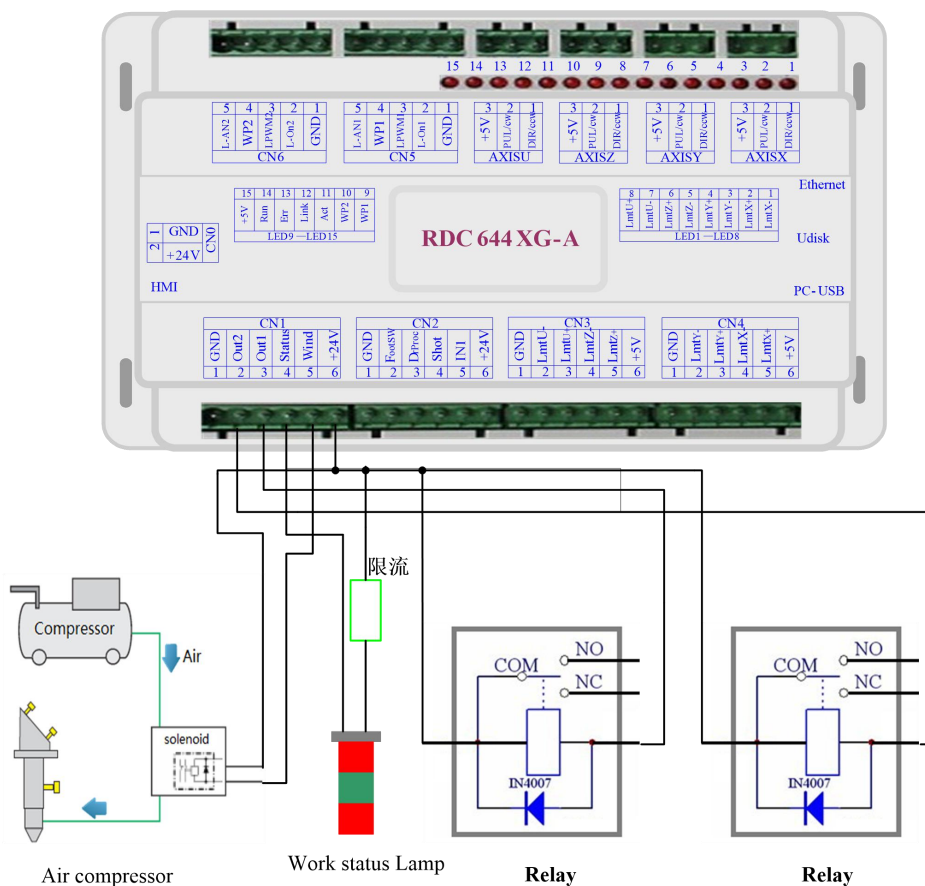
15 14 13 12 11 10 9 8 7 6 5 4 3 2 1

5 4 3 2 1
L-AN2 WP2 LPWM2 L-On2 GND
CN6

5 4 3 2 1
L-AN1 WP1 LPWM1 L-On1 GND
CN5

3 2 1
+5V PUL/ccw DIR/ccw
AXISU

3 2 1
+5V PUL/ccw DIR/ccw
AXISZ

3 2 1
+5V PUL/ccw DIR/ccw
AXISY

3 2 1
+5V PUL/ccw DIR/ccw
AXISX

Ethernet

15 14 13 12 11 10 9
+5V Run Err Link Act WP2 WP1
LED9 —LED15

1 GND
2 +24V
CN0

HMI

RDC 644 XG-A

8 7 6 5 4 3 2 1
LmtU+ LmtU- LmtZ+ LmtZ- LmtY+ LmtY- LmtX+ LmtX-
LED1 —LED8

Udisk

PC- USB

CN1
GND Out2 Out1 Status Wind +24V
1 2 3 4 5 6

CN2
GND FootSW DrProc Shot IN1 +24V
1 2 3 4 5 6

CN3
GND LmtU- LmtU+ LmtZ- LmtZ+ +5V
1 2 3 4 5 6

CN4
GND LmtY- LmtY+ LmtX- LmtX+ +5V
1 2 3 4 5 6

限流

Compressor

Air

solenoid

NO
COM
NC
IN4007

NO
COM
NC
IN4007

Air compressor

Work status Lamp

Relay

Relay